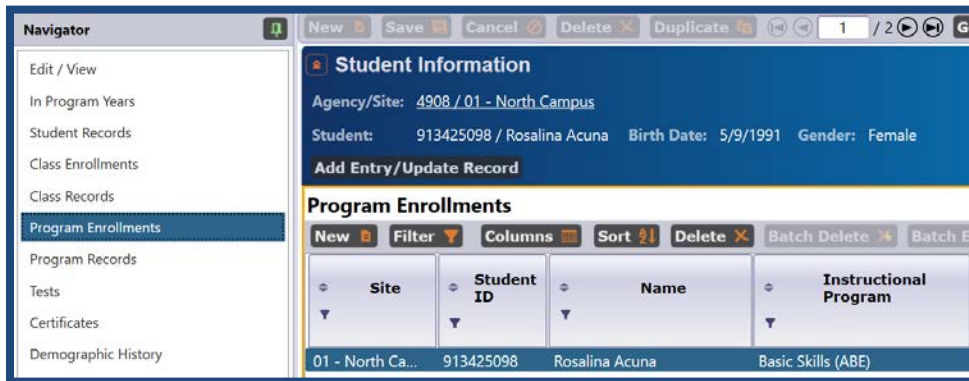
Navigator

Edit / View

In Program Years

Student Records

Class Enrollments

Class Records

Program Enrollments

Program Records

Tests

Certificates

Demographic History

New Save Cancel Delete Duplicate 1 / 2 G

Student Information

Agency/Site: 4908 / 01 - North Campus

Student: 913425098 / Rosalina Acuna Birth Date: 5/9/1991 Gender: Female

Add Entry/Update Record

Program Enrollments

New Filter Columns Sort Delete Batch Delete Batch E

| Site | Student ID | Name | Instructional Program |
|---|---|---|---|
| 01 - North Ca... | 913425098 | Rosalina Acuna | Basic Skills (ABE) |